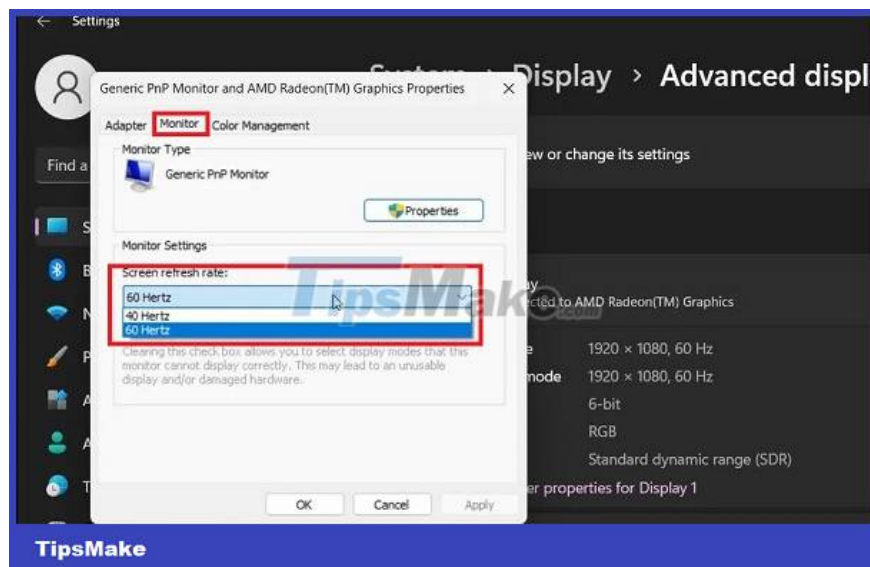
Settings

System > Display > Advanced displ

Find a

S
B
N
P
A
A
T

Generic PnP Monitor and AMD Radeon(TM) Graphics Properties ×

Adapter Monitor Color Management

Monitor Type

Generic PnP Monitor

Properties

Monitor Settings

Screen refresh rate:

60 Hertz
40 Hertz
60 Hertz

Clearing this check box allows you to select display modes that this monitor cannot display correctly. This may lead to an unusable display and/or damaged hardware.

OK Cancel Apply

TipsMake.com

ew or change its settings

ay
cted to AMD Radeon(TM) Graphics

e 1920 × 1080, 60 Hz
mode 1920 × 1080, 60 Hz
6-bit
RGB
Standard dynamic range (SDR)
er properties for Display 1

TipsMake